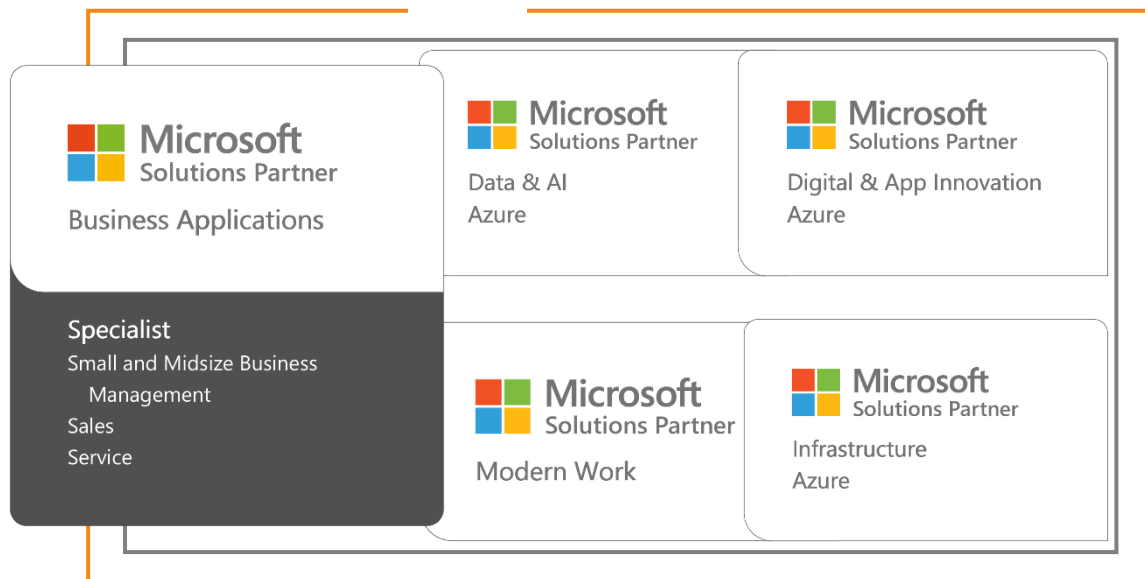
Microsoft
Solutions Partner
Business Applications

Specialist
Small and Midsize Business Management
Sales
Service

Microsoft
Solutions Partner
Data & AI
Azure

Microsoft
Solutions Partner
Digital & App Innovation
Azure

Microsoft
Solutions Partner
Modern Work

Microsoft
Solutions Partner
Infrastructure
Azure